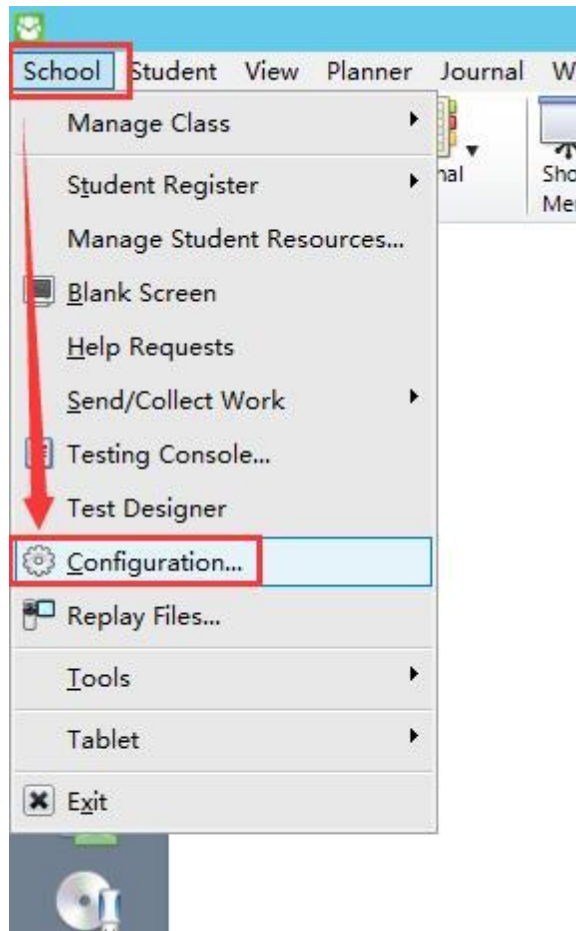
School Student View Planner Journal W

nal

Sho Me

Manage Class

Student Register

Manage Student Resources...

Blank Screen

Help Requests

Send/Collect Work

Testing Console...

Test Designer

Configuration...

Replay Files...

Tools

Tablet

Exit